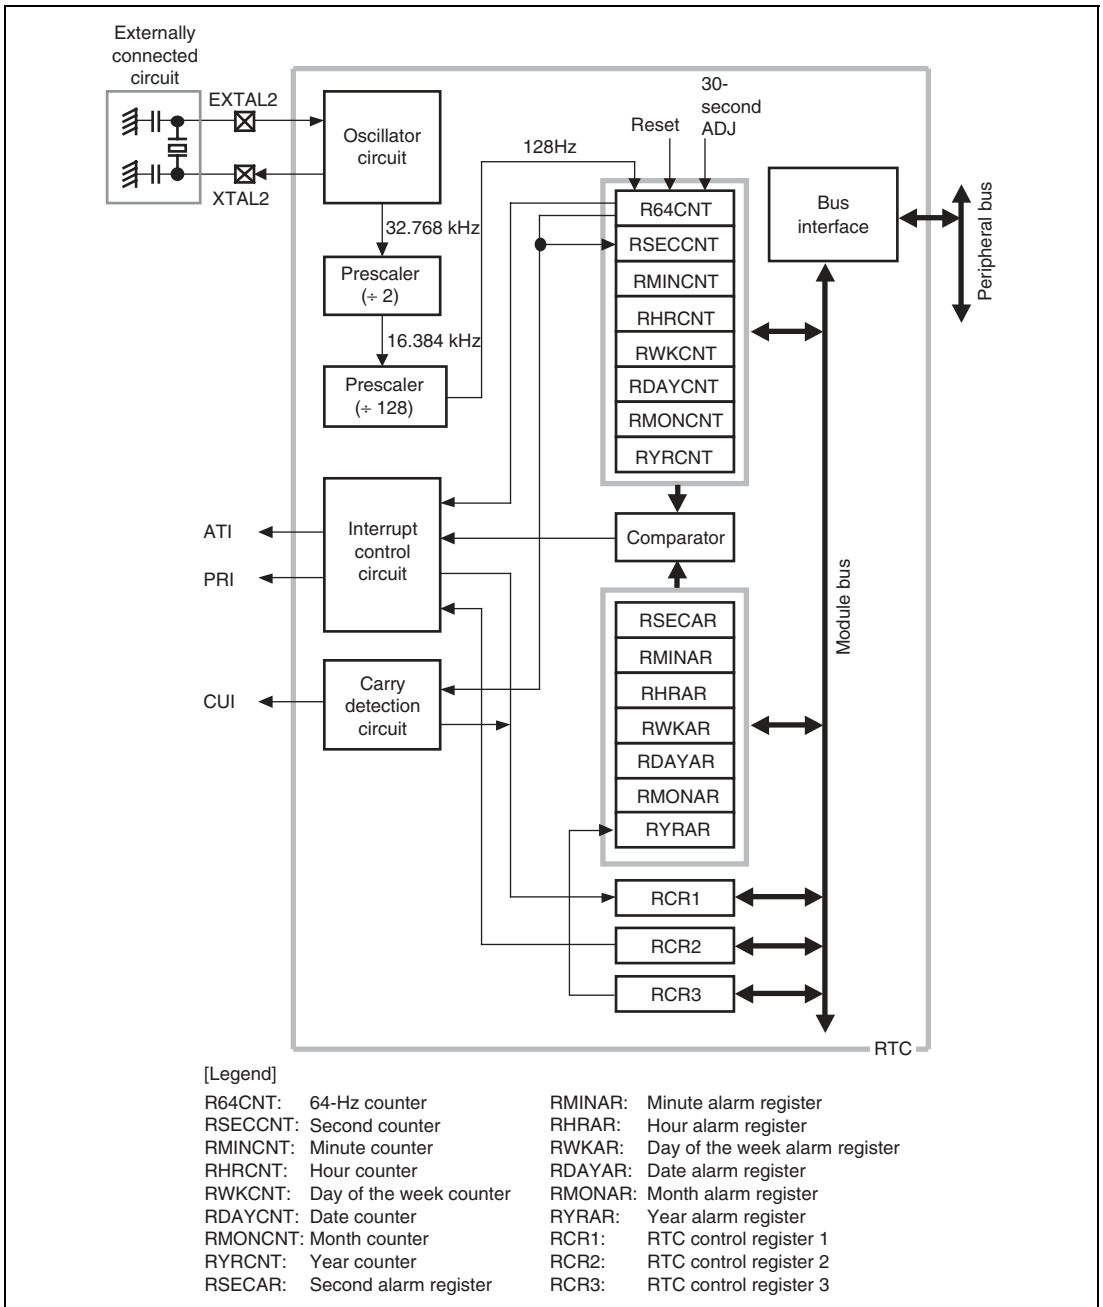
Externally connected circuit

EXTAL2

XTAL2

Oscillator circuit

32.768 kHz

Prescaler (÷ 2)

16.384 kHz

Prescaler (÷ 128)

128Hz

Reset

30-second ADJ

R64CNT
RSECCNT
RMINCNT
RHRCNT
RWKCNT
RDAYCNT
RMONCNT
RYRCNT

Bus interface

Peripheral bus

ATI

PRI

Interrupt control circuit

Comparator

CUI

Carry detection circuit

RSECAR
RMINAR
RHRAR
RWKAR
RDAYAR
RMONAR
RYRAR

Module bus

RCR1
RCR2
RCR3

RTC

[Legend]

R64CNT: 64-Hz counter
RSECCNT: Second counter
RMINCNT: Minute counter
RHRCNT: Hour counter
RWKCNT: Day of the week counter
RDAYCNT: Date counter
RMONCNT: Month counter
RYRCNT: Year counter
RSECAR: Second alarm register

RMINAR: Minute alarm register
RHRAR: Hour alarm register
RWKAR: Day of the week alarm register
RDAYAR: Date alarm register
RMONAR: Month alarm register
RYRAR: Year alarm register
RCR1: RTC control register 1
RCR2: RTC control register 2
RCR3: RTC control register 3